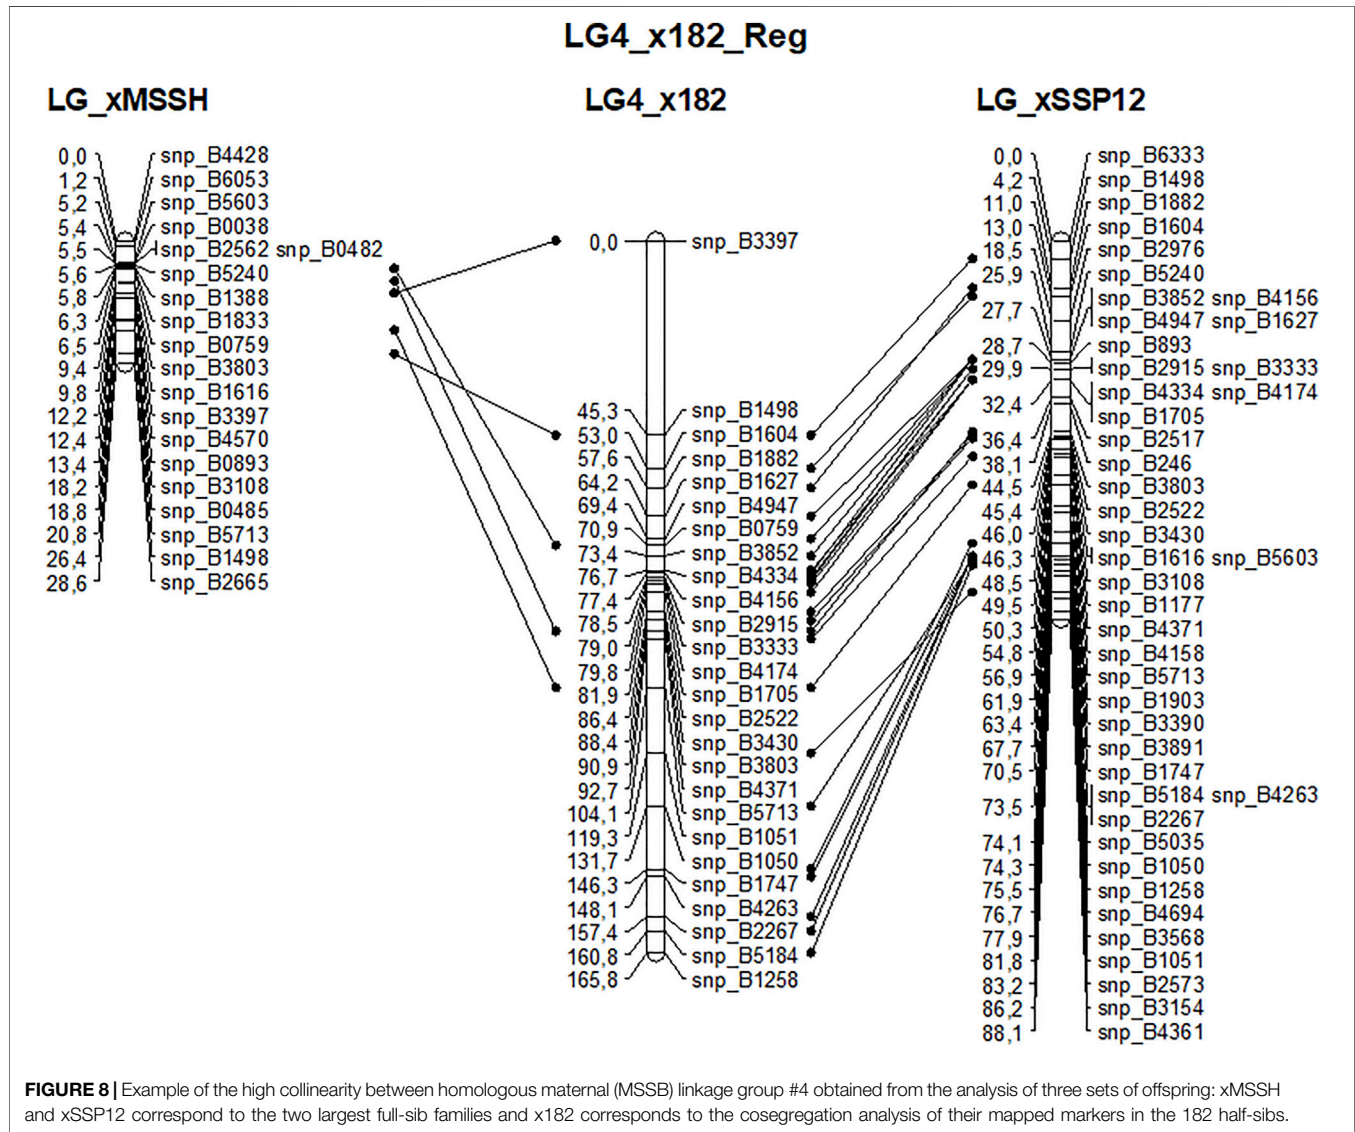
LG4_x182_Reg

LG_xMSSH

| 0,0 | snp_B4428 |
|---|---|
| 1,2 | snp_B6053 |
| 5,2 | snp_B5603 |
| 5,4 | snp_B0038 |
| 5,5 | snp_B2562 snp_B0482 |
| 5,6 | snp_B5240 |
| 5,8 | snp_B1388 |
| 6,3 | snp_B1833 |
| 6,5 | snp_B0759 |
| 9,4 | snp_B3803 |
| 9,8 | snp_B1616 |
| 12,2 | snp_B3397 |
| 12,4 | snp_B4570 |
| 13,4 | snp_B0893 |
| 18,2 | snp_B3108 |
| 18,8 | snp_B0485 |
| 20,8 | snp_B5713 |
| 26,4 | snp_B1498 |
| 28,6 | snp_B2665 |

LG4_x182

| 0,0 | snp_B3397 |
|---|---|
| 45,3 | snp_B1498 |
| 53,0 | snp_B1604 |
| 57,6 | snp_B1882 |
| 64,2 | snp_B1627 |
| 69,4 | snp_B4947 |
| 70,9 | snp_B0759 |
| 73,4 | snp_B3852 |
| 76,7 | snp_B4334 |
| 77,4 | snp_B4156 |
| 78,5 | snp_B2915 |
| 79,0 | snp_B3333 |
| 79,8 | snp_B4174 |
| 81,9 | snp_B1705 |
| 86,4 | snp_B2522 |
| 88,4 | snp_B3430 |
| 90,9 | snp_B3803 |
| 92,7 | snp_B4371 |
| 104,1 | snp_B5713 |
| 119,3 | snp_B1051 |
| 131,7 | snp_B1050 |
| 146,3 | snp_B1747 |
| 148,1 | snp_B4263 |
| 157,4 | snp_B2267 |
| 160,8 | snp_B5184 |
| 165,8 | snp_B1258 |

LG_xSSP12

| 0,0 | snp_B6333 |
|---|---|
| 4,2 | snp_B1498 |
| 11,0 | snp_B1882 |
| 13,0 | snp_B1604 |
| 18,5 | snp_B2976 |
| 25,9 | snp_B5240 |
| 27,7 | snp_B3852 snp_B4156 |
|  | snp_B4947 snp_B1627 |
| 28,7 | snp_B893 |
| 29,9 | snp_B2915 snp_B3333 |
|  | snp_B4334 snp_B4174 |
| 32,4 | snp_B1705 |
| 36,4 | snp_B2517 |
| 38,1 | snp_B246 |
| 44,5 | snp_B3803 |
| 45,4 | snp_B2522 |
| 46,0 | snp_B3430 |
| 46,3 | snp_B1616 snp_B5603 |
| 48,5 | snp_B3108 |
| 49,5 | snp_B1177 |
| 50,3 | snp_B4371 |
| 54,8 | snp_B4158 |
| 56,9 | snp_B5713 |
| 61,9 | snp_B1903 |
| 63,4 | snp_B3390 |
| 67,7 | snp_B3891 |
| 70,5 | snp_B1747 |
| 73,5 | snp_B5184 snp_B4263 |
|  | snp_B2267 |
| 74,1 | snp_B5035 |
| 74,3 | snp_B1050 |
| 75,5 | snp_B1258 |
| 76,7 | snp_B4694 |
| 77,9 | snp_B3568 |
| 81,8 | snp_B1051 |
| 83,2 | snp_B2573 |
| 86,2 | snp_B3154 |
| 88,1 | snp_B4361 |

FIGURE 8 | Example of the high collinearity between homologous maternal (MSSB) linkage group #4 obtained from the analysis of three sets of offspring: xMSSH and xSSP12 correspond to the two largest full-sib families and x182 corresponds to the cosegregation analysis of their mapped markers in the 182 half-sibs.